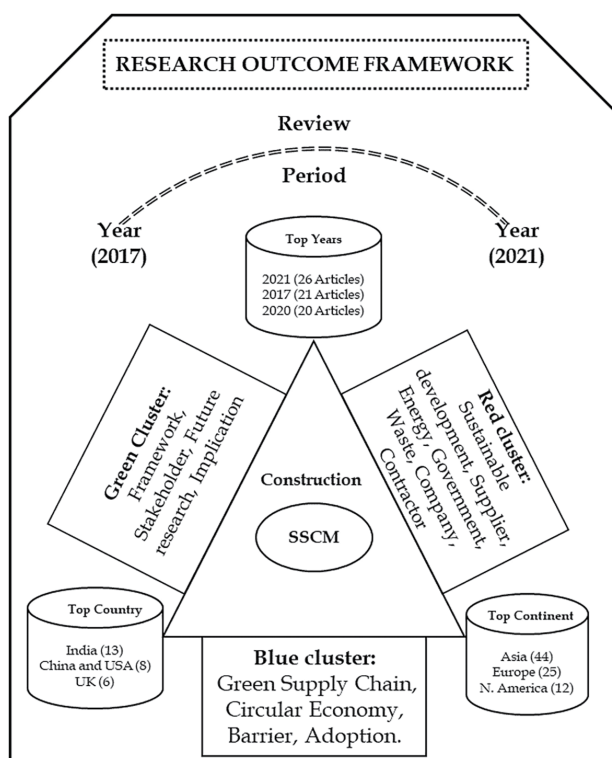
RESEARCH OUTCOME FRAMEWORK

Review

Period

Year (2017)

Year (2021)

Top Years

2021 (26 Articles)
2017 (21 Articles)
2020 (20 Articles)

Green Cluster: Framework, Stakeholder, Future research, Implication

Red cluster: Sustainable development, Supplier, Energy, Government, Waste, Company, Contractor

Construction

SSCM

Top Country

India (13)
China and USA (8)
UK (6)

Blue cluster: Green Supply Chain, Circular Economy, Barrier, Adoption.

Top Continent

Asia (44)
Europe (25)
N. America (12)